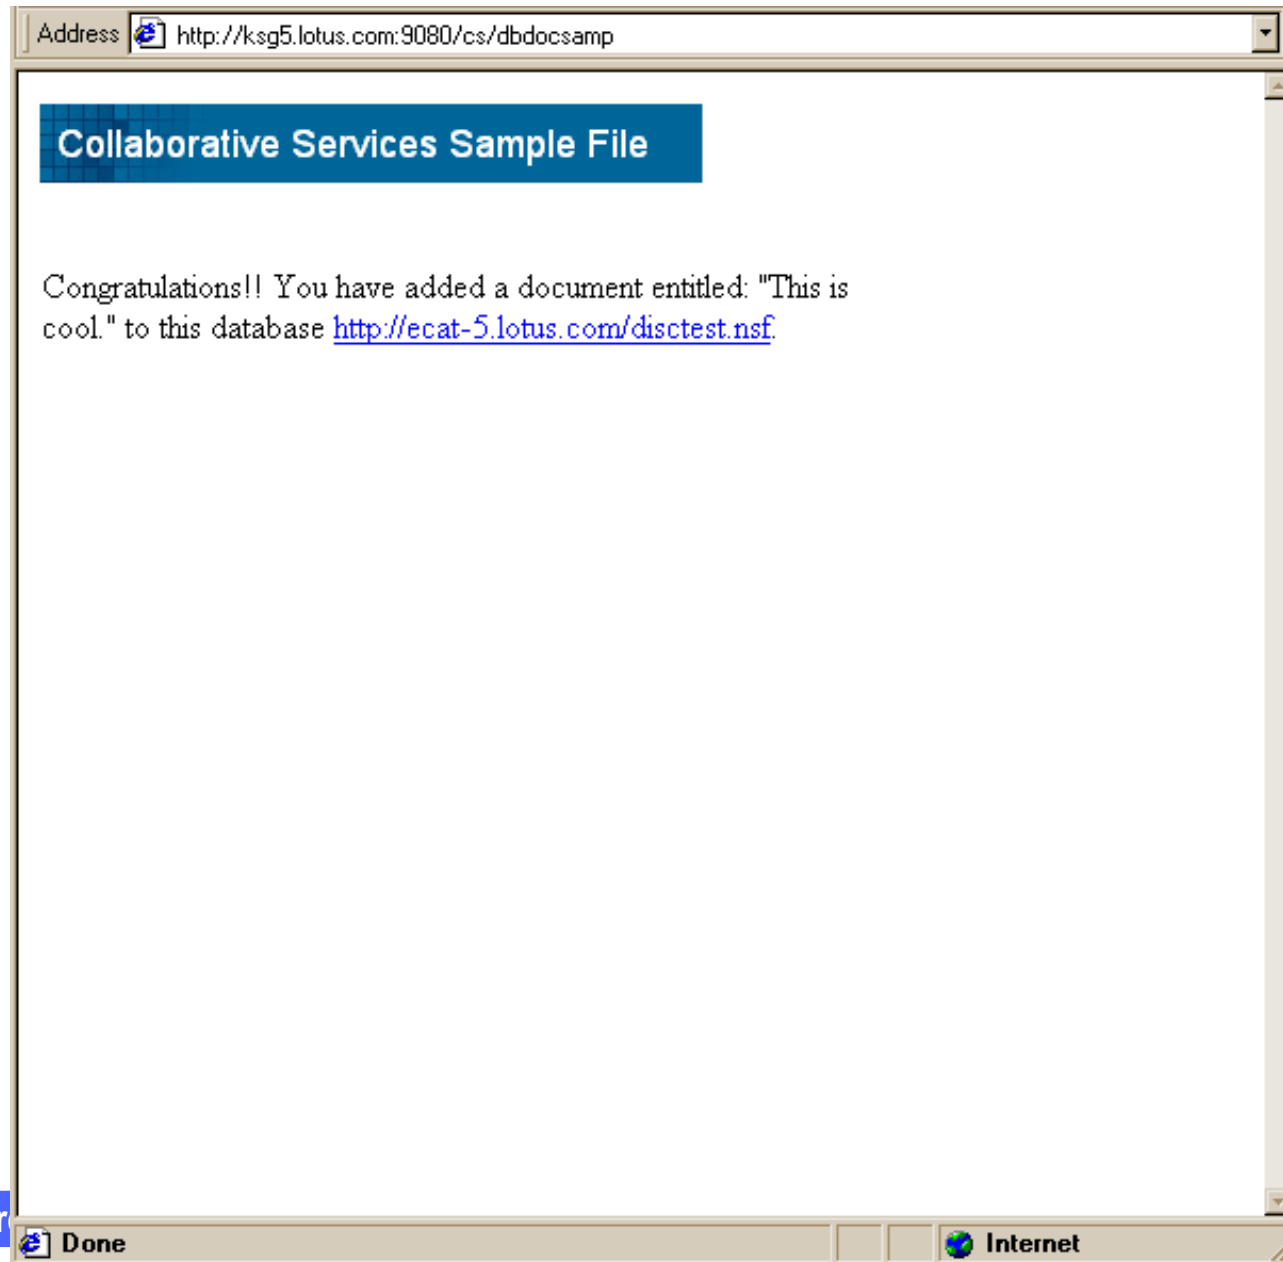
Address http://ksg5.lotus.com:9080/cs/dbdocsamp

Collaborative Services Sample File

Congratulations!! You have added a document entitled: "This is cool." to this database http://ecat-5.lotus.com/disctest.nsf.

Done

Internet